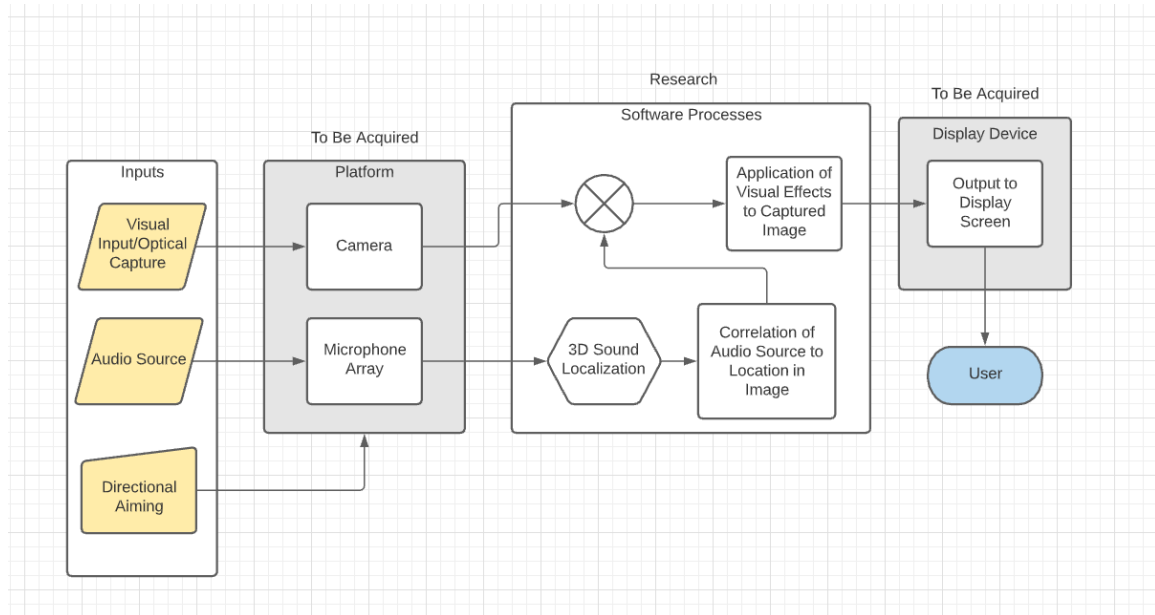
Inputs

Visual Input/Optical Capture

Audio Source

Directional Aiming

To Be Acquired

Platform

Camera

Microphone Array

Research

Software Processes

Application of Visual Effects to Captured Image

3D Sound Localization

Correlation of Audio Source to Location in Image

To Be Acquired

Display Device

Output to Display Screen

User